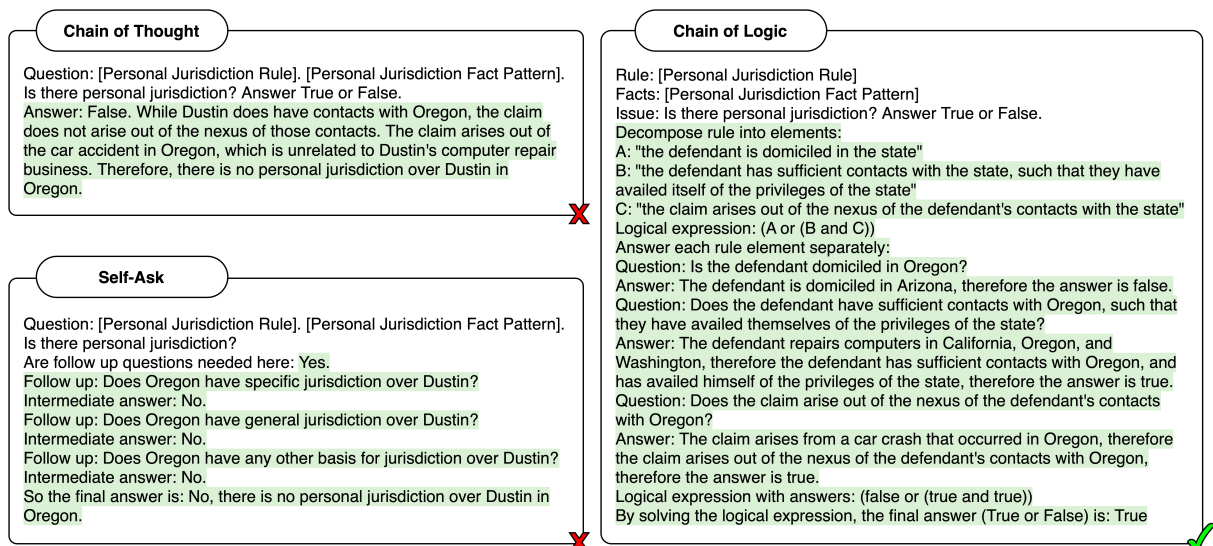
Chain of Thought

Question: [Personal Jurisdiction Rule]. [Personal Jurisdiction Fact Pattern]. Is there personal jurisdiction? Answer True or False.
Answer: False. While Dustin does have contacts with Oregon, the claim does not arise out of the nexus of those contacts. The claim arises out of the car accident in Oregon, which is unrelated to Dustin's computer repair business. Therefore, there is no personal jurisdiction over Dustin in Oregon.

Self-Ask

Question: [Personal Jurisdiction Rule]. [Personal Jurisdiction Fact Pattern]. Is there personal jurisdiction?
Are follow up questions needed here: Yes.
Follow up: Does Oregon have specific jurisdiction over Dustin?
Intermediate answer: No.
Follow up: Does Oregon have general jurisdiction over Dustin?
Intermediate answer: No.
Follow up: Does Oregon have any other basis for jurisdiction over Dustin?
Intermediate answer: No.
So the final answer is: No, there is no personal jurisdiction over Dustin in Oregon.

Chain of Logic

Rule: [Personal Jurisdiction Rule]
Facts: [Personal Jurisdiction Fact Pattern]
Issue: Is there personal jurisdiction? Answer True or False.
Decompose rule into elements:
A: "the defendant is domiciled in the state"
B: "the defendant has sufficient contacts with the state, such that they have availed itself of the privileges of the state"
C: "the claim arises out of the nexus of the defendant's contacts with the state"
Logical expression: (A or (B and C))
Answer each rule element separately:
Question: Is the defendant domiciled in Oregon?
Answer: The defendant is domiciled in Arizona, therefore the answer is false.
Question: Does the defendant have sufficient contacts with Oregon, such that they have availed themselves of the privileges of the state?
Answer: The defendant repairs computers in California, Oregon, and Washington, therefore the defendant has sufficient contacts with Oregon, and has availed himself of the privileges of the state, therefore the answer is true.
Question: Does the claim arise out of the nexus of the defendant's contacts with Oregon?
Answer: The claim arises from a car crash that occurred in Oregon, therefore the claim arises out of the nexus of the defendant's contacts with Oregon, therefore the answer is true.
Logical expression with answers: (false or (true and true))
By solving the logical expression, the final answer (True or False) is: True